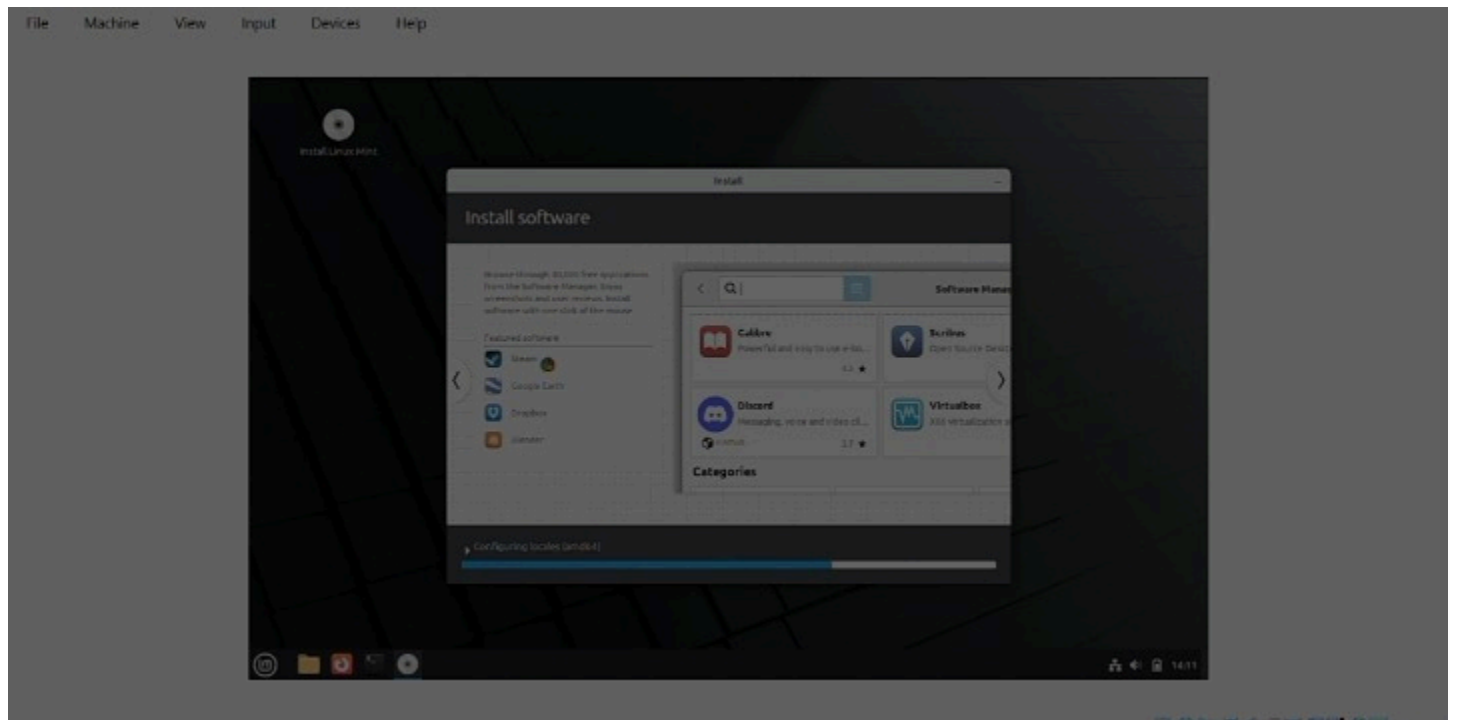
File Machine View Input Devices Help

Install Linux Mint

Install

Install software

Browse through 30,000 free applications from the Software Manager. Show screenshots and user reviews. Install software with one click of the mouse.

Featured software

Steam

Google Earth

Dropbox

Blender

Software Mana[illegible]

Calibre
Powerful and easy to use e-bo...

Scribus
Open Source Desk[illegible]

Discord
Messaging, voice and video ca...

Virtualbox
X86 virtualization s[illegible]

Categories

Configuring locales (amd64)

14:11